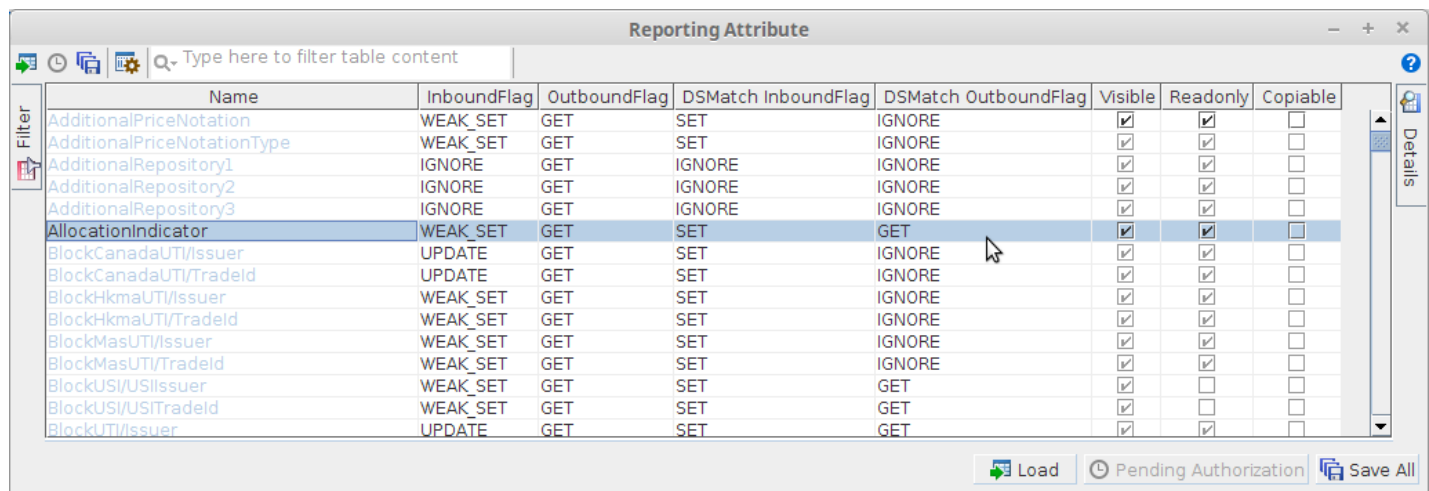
Reporting Attribute

Type here to filter table content

Filter

Details

| Name | InboundFlag | OutboundFlag | DSMatch InboundFlag | DSMatch OutboundFlag | Visible | Readonly | Copiable |
|---|---|---|---|---|---|---|---|
| AdditionalPriceNotation | WEAK_SET | GET | SET | IGNORE | ☑ | ☑ | ☐ |
| AdditionalPriceNotationType | WEAK_SET | GET | SET | IGNORE | ☑ | ☑ | ☐ |
| AdditionalRepository1 | IGNORE | GET | IGNORE | IGNORE | ☑ | ☑ | ☐ |
| AdditionalRepository2 | IGNORE | GET | IGNORE | IGNORE | ☑ | ☑ | ☐ |
| AdditionalRepository3 | IGNORE | GET | IGNORE | IGNORE | ☑ | ☑ | ☐ |
| AllocationIndicator | WEAK_SET | GET | SET | GET | ☑ | ☑ | ☐ |
| BlockCanadaUTI/Issuer | UPDATE | GET | SET | IGNORE | ☑ | ☑ | ☐ |
| BlockCanadaUTI/TradeId | UPDATE | GET | SET | IGNORE | ☑ | ☑ | ☐ |
| BlockHkmaUTI/Issuer | WEAK_SET | GET | SET | IGNORE | ☑ | ☑ | ☐ |
| BlockHkmaUTI/TradeId | WEAK_SET | GET | SET | IGNORE | ☑ | ☑ | ☐ |
| BlockMasUTI/Issuer | WEAK_SET | GET | SET | IGNORE | ☑ | ☑ | ☐ |
| BlockMasUTI/TradeId | WEAK_SET | GET | SET | IGNORE | ☑ | ☑ | ☐ |
| BlockUSI/USIIssuer | WEAK_SET | GET | SET | GET | ☑ | ☐ | ☐ |
| BlockUSI/USITradeId | WEAK_SET | GET | SET | GET | ☑ | ☐ | ☐ |
| BlockUTI/Issuer | UPDATE | GET | SET | GET | ☑ | ☑ | ☐ |

Load | Pending Authorization | Save All